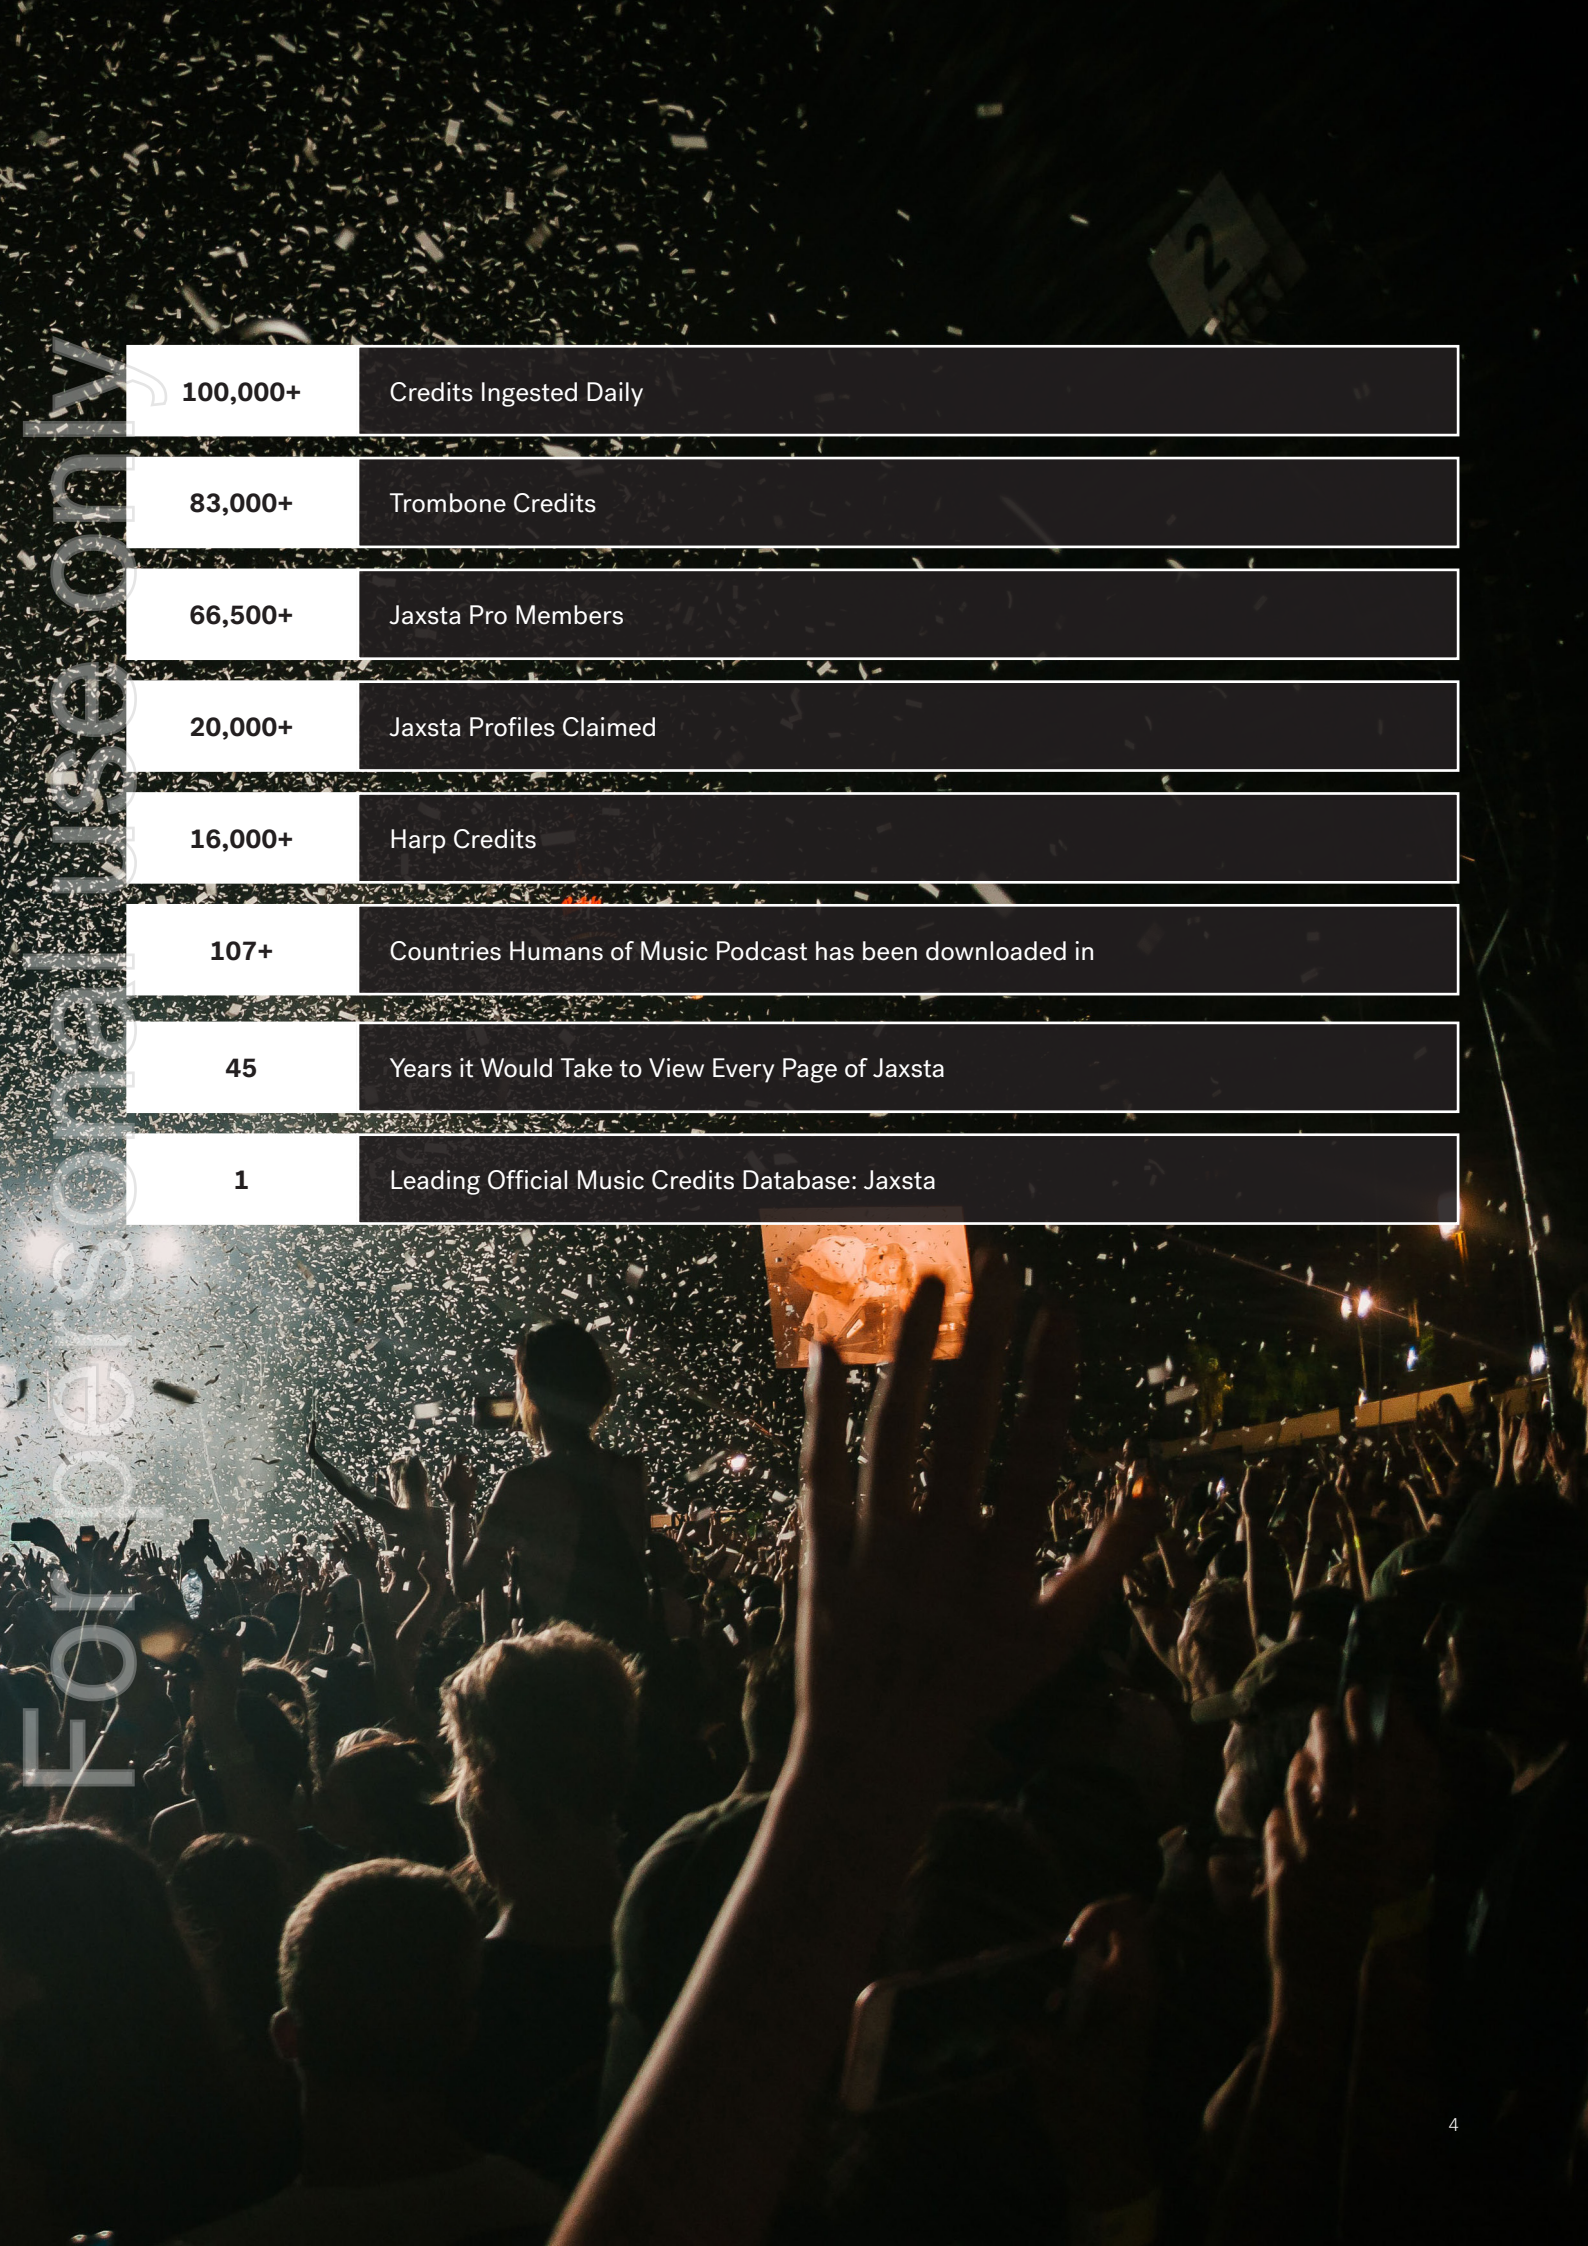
For personal use only

| 100,000+ | Credits Ingested Daily |
|---|---|
| 83,000+ | Trombone Credits |
| 66,500+ | Jaxsta Pro Members |
| 20,000+ | Jaxsta Profiles Claimed |
| 16,000+ | Harp Credits |
| 107+ | Countries Humans of Music Podcast has been downloaded in |
| 45 | Years it Would Take to View Every Page of Jaxsta |
| 1 | Leading Official Music Credits Database: Jaxsta |

4